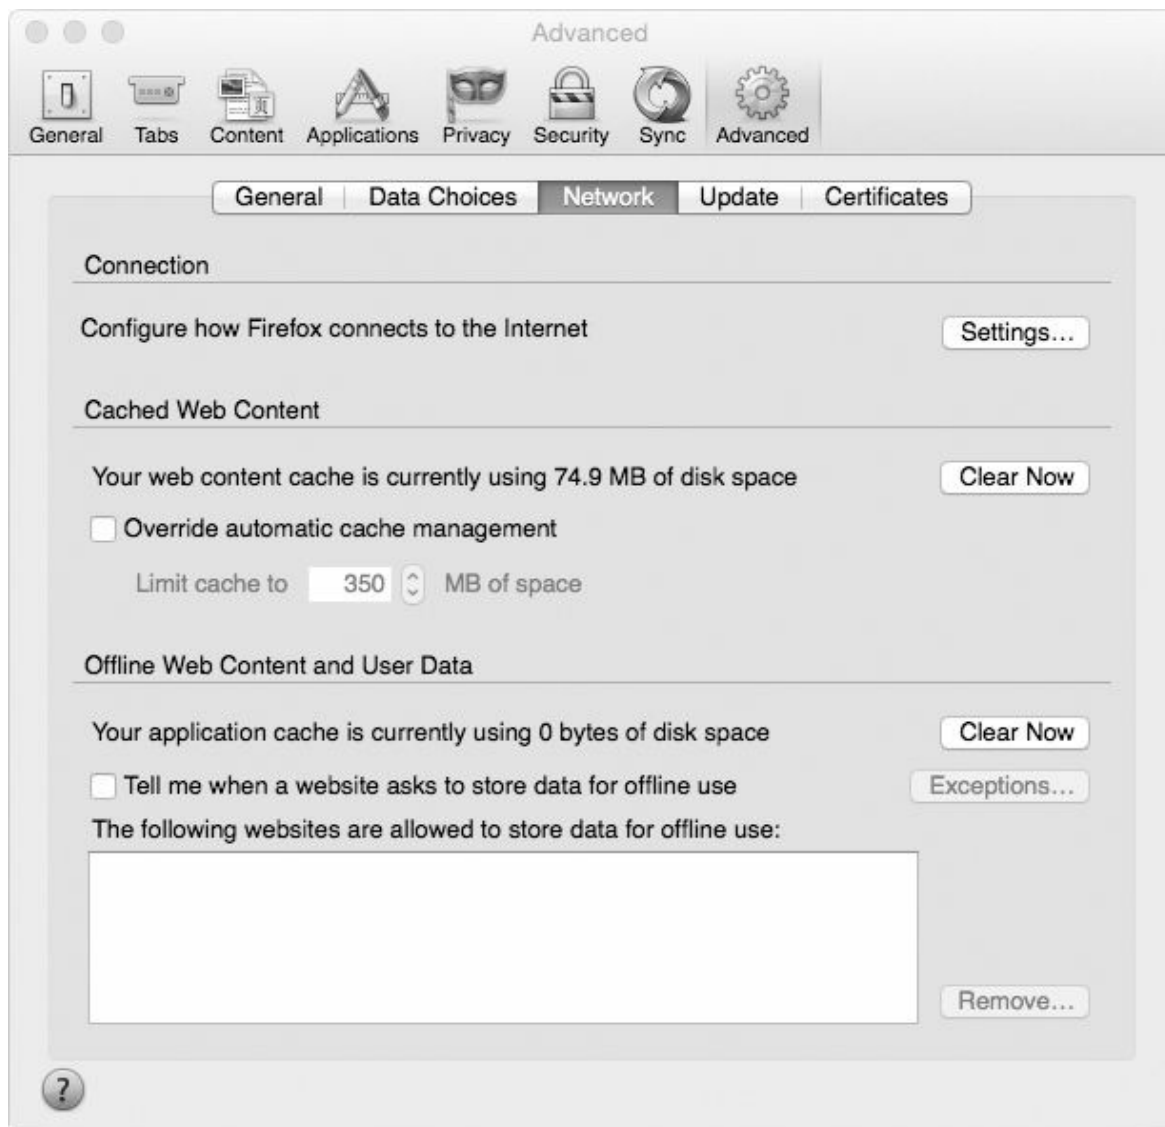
Advanced

General Tabs Content Applications Privacy Security Sync Advanced

General | Data Choices | Network | Update | Certificates

Connection

Configure how Firefox connects to the Internet

Settings...

Cached Web Content

Your web content cache is currently using 74.9 MB of disk space

Clear Now

Override automatic cache management

Limit cache to 350 MB of space

Offline Web Content and User Data

Your application cache is currently using 0 bytes of disk space

Clear Now

Tell me when a website asks to store data for offline use

Exceptions...

The following websites are allowed to store data for offline use:

Remove...

?